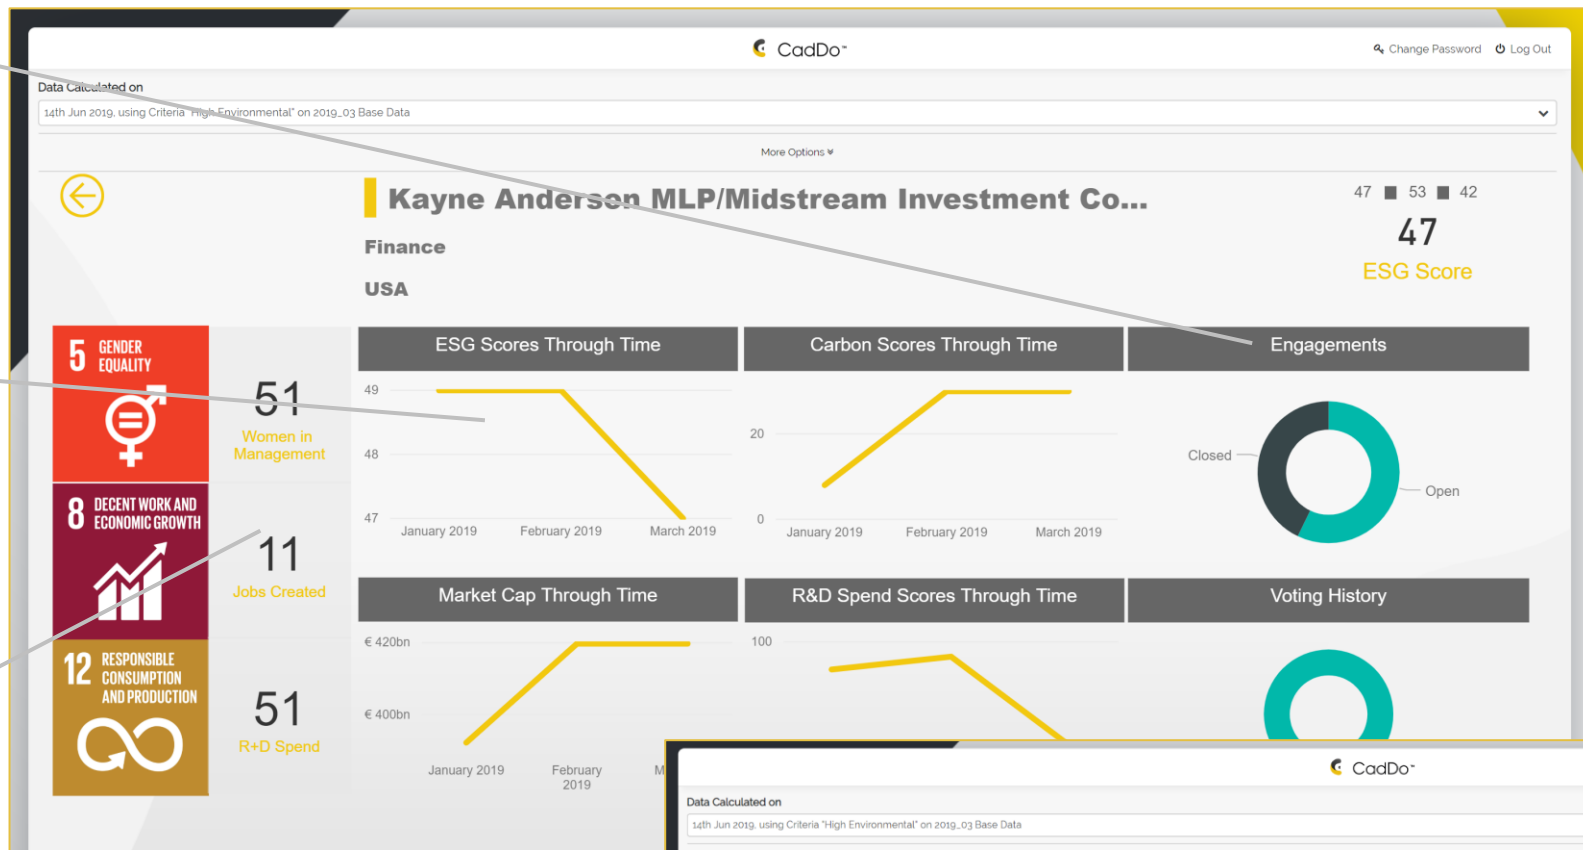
CadDo

Change Password  Log Out

Data Calculated on

14th Jun 2019, using Criteria "High Environmental" on 2019_03 Base Data

More Options

Kayne Anderson MLP/Midstream Investment Co...

Finance

USA

47 53 42

47

ESG Score

5 GENDER EQUALITY

51

Women in Management

8 DECENT WORK AND ECONOMIC GROWTH

11

Jobs Created

12 RESPONSIBLE CONSUMPTION AND PRODUCTION

51

R+D Spend

ESG Scores Through Time

49

48

47

January 2019 February 2019 March 2019

Carbon Scores Through Time

20

0

January 2019 February 2019 March 2019

Engagements

Closed

Open

Market Cap Through Time

€ 420bn

€ 400bn

January 2019 February 2019 M

R&D Spend Scores Through Time

100

Voting History

CadDo

Data Calculated on

14th Jun 2019, using Criteria "High Environmental" on 2019_03 Base Data